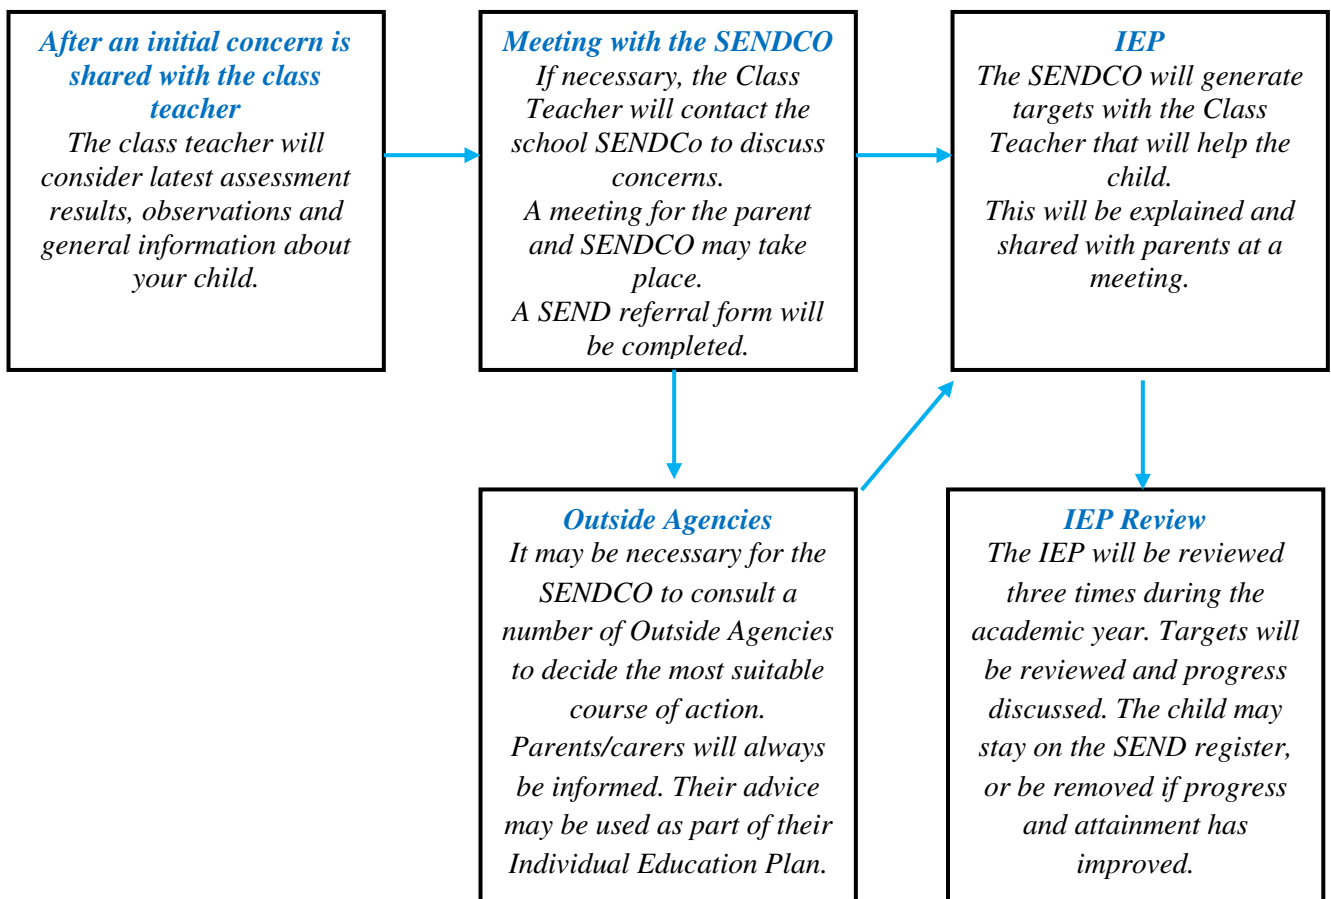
After an initial concern is shared with the class teacher
The class teacher will consider latest assessment results, observations and general information about your child.

Meeting with the SENDCO
If necessary, the Class Teacher will contact the school SENDCo to discuss concerns.
A meeting for the parent and SENDCO may take place.
A SEND referral form will be completed.

IEP
The SENDCO will generate targets with the Class Teacher that will help the child.
This will be explained and shared with parents at a meeting.

Outside Agencies
It may be necessary for the SENDCO to consult a number of Outside Agencies to decide the most suitable course of action.
Parents/carers will always be informed. Their advice may be used as part of their Individual Education Plan.

IEP Review
The IEP will be reviewed three times during the academic year. Targets will be reviewed and progress discussed. The child may stay on the SEND register, or be removed if progress and attainment has improved.